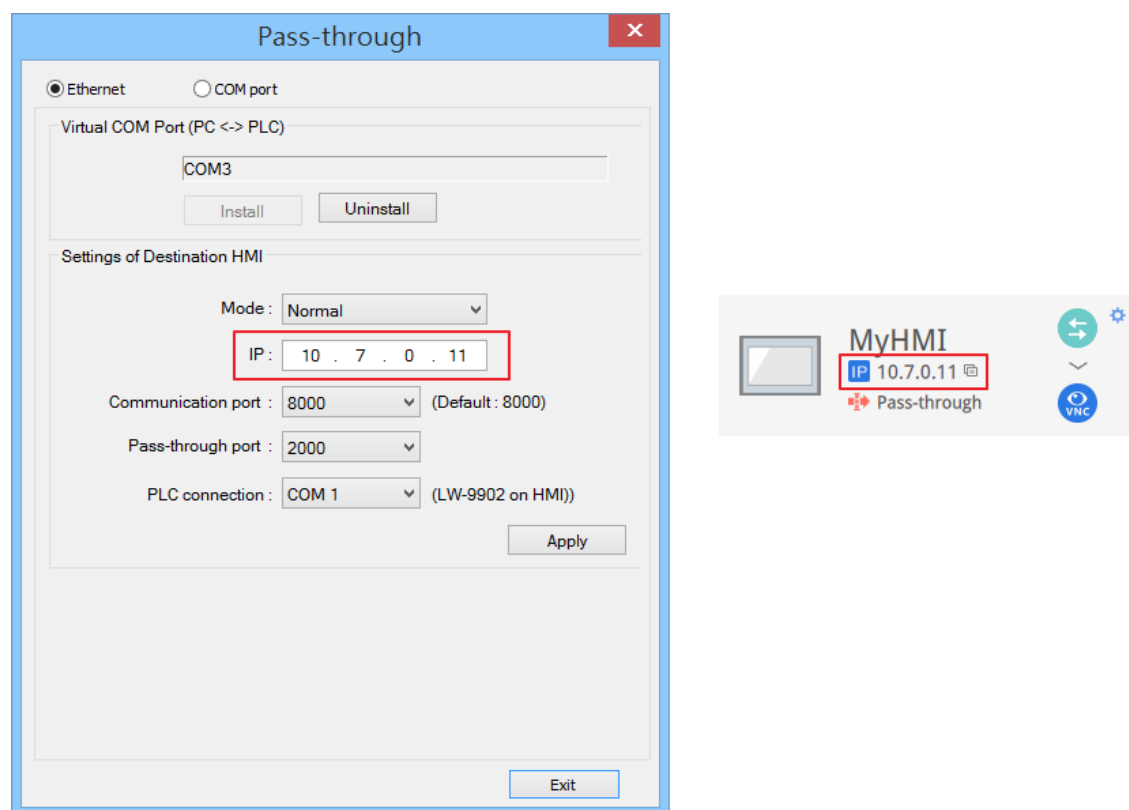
Pass-through

Ethernet
COM port

Virtual COM Port (PC <-> PLC)

COM3

Install
Uninstall

Settings of Destination HMI

Mode : Normal

IP : 10 . 7 . 0 . 11

Communication port : 8000 (Default : 8000)

Pass-through port : 2000

PLC connection : COM 1 (LW-9902 on HMI))

Apply

Exit

MyHMI
IP 10.7.0.11
Pass-through
VNC